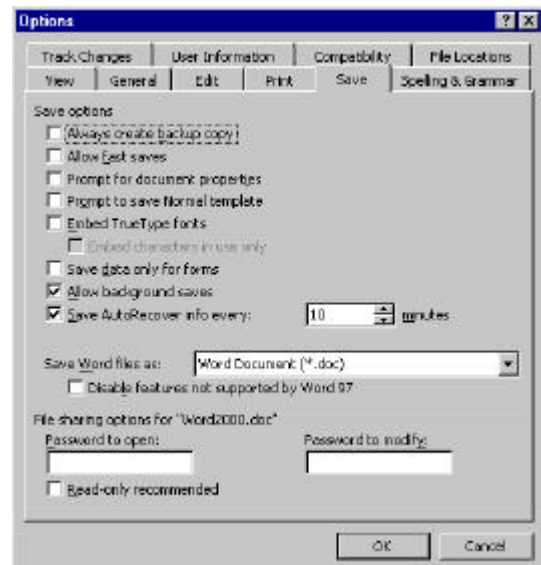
Options

?

X

Track Changes

User Information

Compatibility

File Locations

View

General

Edit

Print

Save

Spelling & Grammar

Save options

Always create backup copy

Allow Fast saves

Prompt for document properties

Prompt to save Normal template

Embed TrueType fonts

Embed characters in use only

Save data only for forms

Allow background saves

Save AutoRecover info every:

10

minutes

Save Word files as:

Word Document (*.doc)

Disable features not supported by Word 97

File sharing options for "Word2000.doc"

Password to open:

Password to modify:

Read-only recommended

OK

Cancel